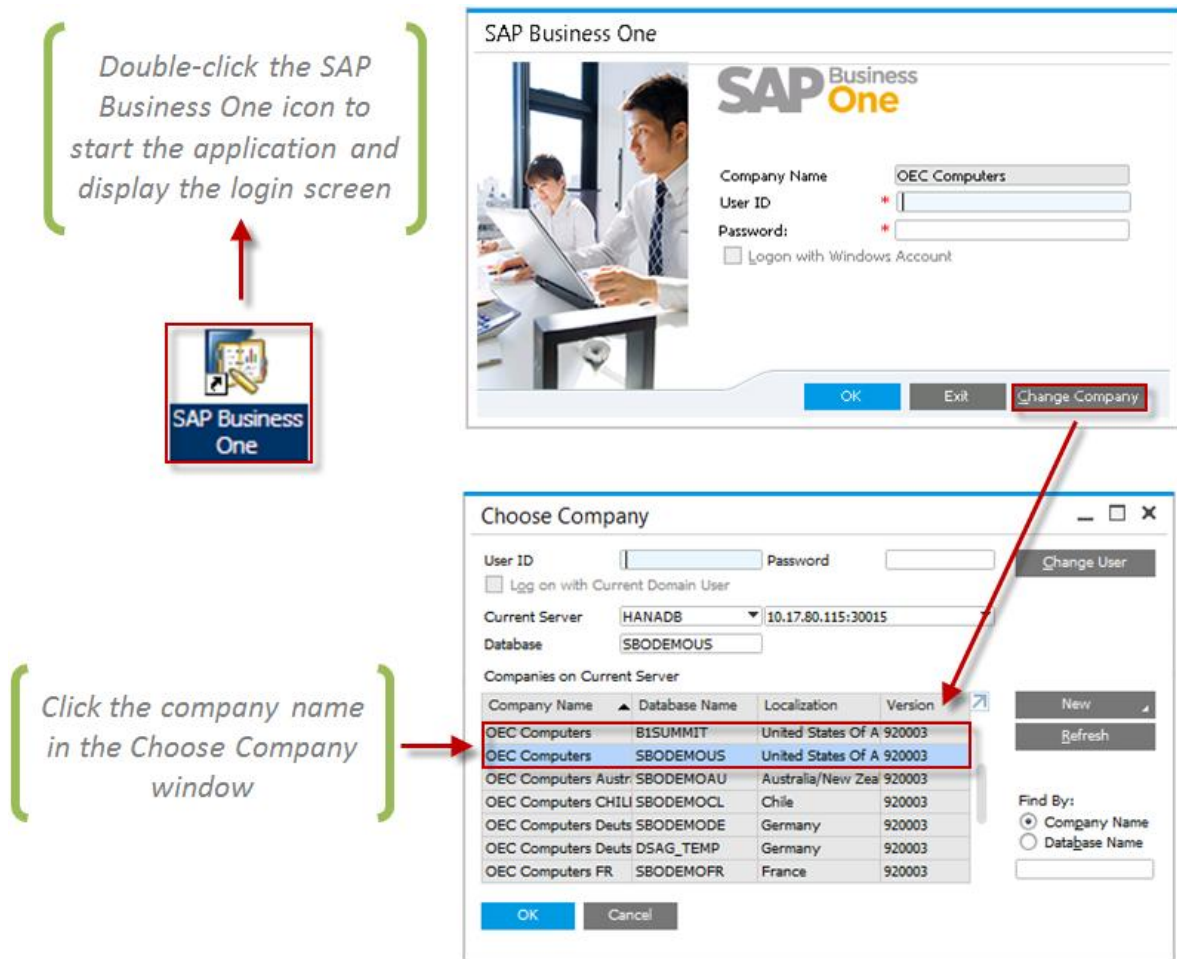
Double-click the SAP Business One icon to start the application and display the login screen

SAP Business One

SAP Business One

SAP Business One

Company Name OEC Computers
User ID *
Password: *
Logon with Windows Account

OK Exit Change Company

Choose Company

User ID Password Change User
Log on with Current Domain User

Current Server HANADB 10.17.80.115:30015
Database SBODEMOUS

Companies on Current Server

| Company Name | Database Name | Localization | Version |
|---|---|---|---|
| OEC Computers | B1SUMMIT | United States Of A | 920003 |
| OEC Computers | SBODEMOUS | United States Of A | 920003 |
| OEC Computers Austr | SBODEMOAU | Australia/New Zea | 920003 |
| OEC Computers CHILI | SBODEMOCL | Chile | 920003 |
| OEC Computers Deuts | SBODEMODE | Germany | 920003 |
| OEC Computers Deuts | DSAG_TEMP | Germany | 920003 |
| OEC Computers FR | SBODEMOFR | France | 920003 |

New
Refresh

Find By:
Company Name
Database Name

OK Cancel

Click the company name in the Choose Company window